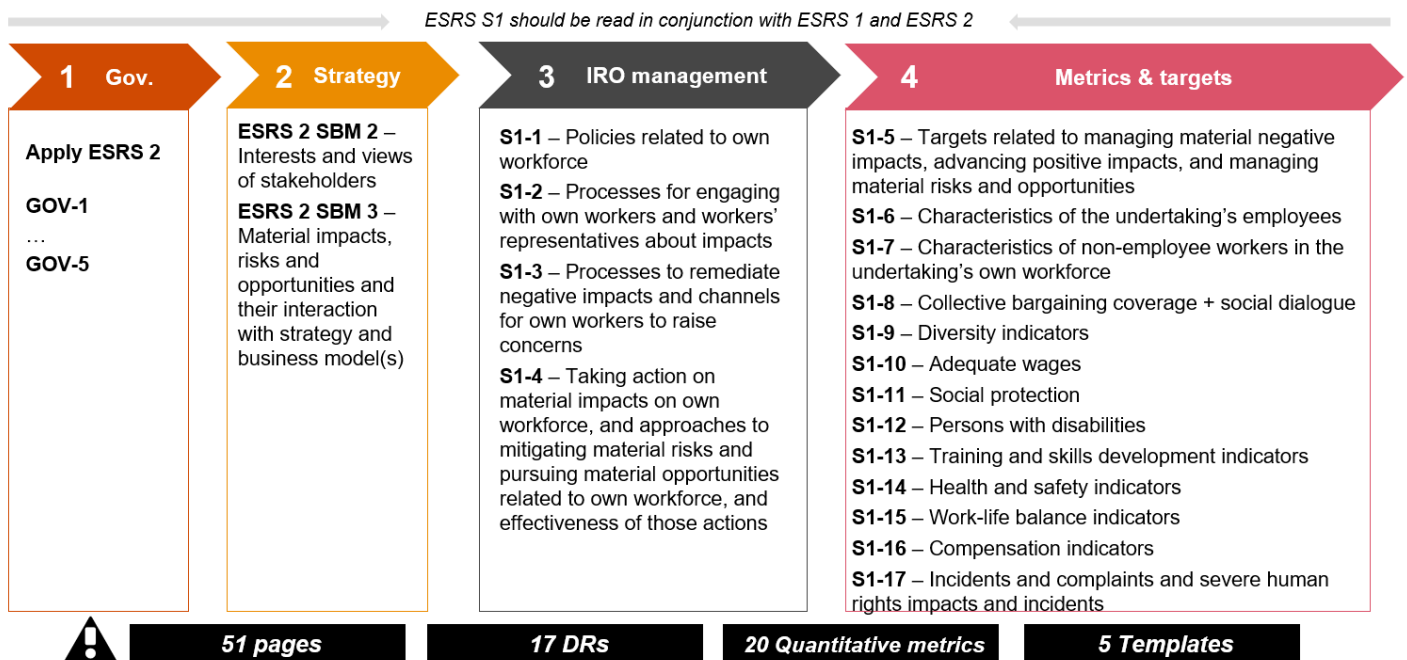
ESRS S1 should be read in conjunction with ESRS 1 and ESRS 2

1 Gov.

Apply ESRS 2

GOV-1
…
GOV-5

2 Strategy

ESRS 2 SBM 2 – Interests and views of stakeholders

ESRS 2 SBM 3 – Material impacts, risks and opportunities and their interaction with strategy and business model(s)

3 IRO management

S1-1 – Policies related to own workforce

S1-2 – Processes for engaging with own workers and workers' representatives about impacts

S1-3 – Processes to remediate negative impacts and channels for own workers to raise concerns

S1-4 – Taking action on material impacts on own workforce, and approaches to mitigating material risks and pursuing material opportunities related to own workforce, and effectiveness of those actions

4 Metrics & targets

S1-5 – Targets related to managing material negative impacts, advancing positive impacts, and managing material risks and opportunities

S1-6 – Characteristics of the undertaking's employees

S1-7 – Characteristics of non-employee workers in the undertaking's own workforce

S1-8 – Collective bargaining coverage + social dialogue

S1-9 – Diversity indicators

S1-10 – Adequate wages

S1-11 – Social protection

S1-12 – Persons with disabilities

S1-13 – Training and skills development indicators

S1-14 – Health and safety indicators

S1-15 – Work-life balance indicators

S1-16 – Compensation indicators

S1-17 – Incidents and complaints and severe human rights impacts and incidents

51 pages

17 DRs

20 Quantitative metrics

5 Templates